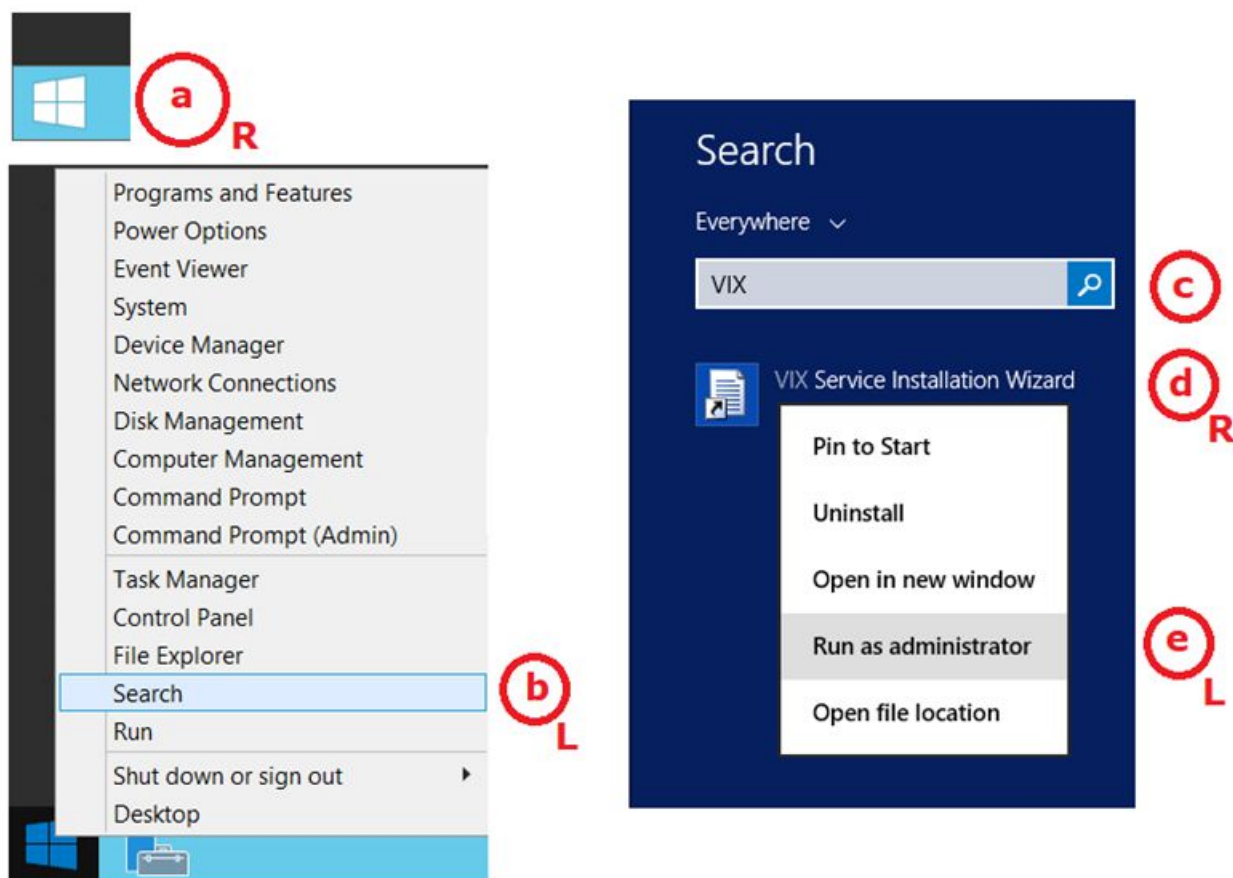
a R

Programs and Features
Power Options
Event Viewer
System
Device Manager
Network Connections
Disk Management
Computer Management
Command Prompt
Command Prompt (Admin)
Task Manager
Control Panel
File Explorer
Search
Run
Shut down or sign out
Desktop

b L

Search
Everywhere
VIX
c
VIX Service Installation Wizard
d R
Pin to Start
Uninstall
Open in new window
Run as administrator
Open file location
e L